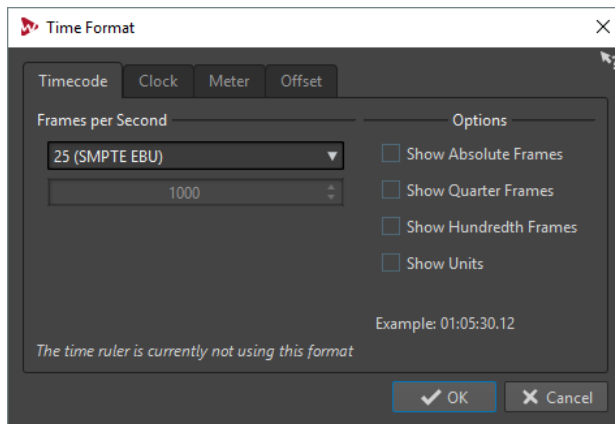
Time Format

Timecode Clock Meter Offset

Frames per Second

25 (SMPTE EBU)

1000

Options

Show Absolute Frames

Show Quarter Frames

Show Hundredth Frames

Show Units

Example: 01:05:30.12

The time ruler is currently not using this format

OK

Cancel